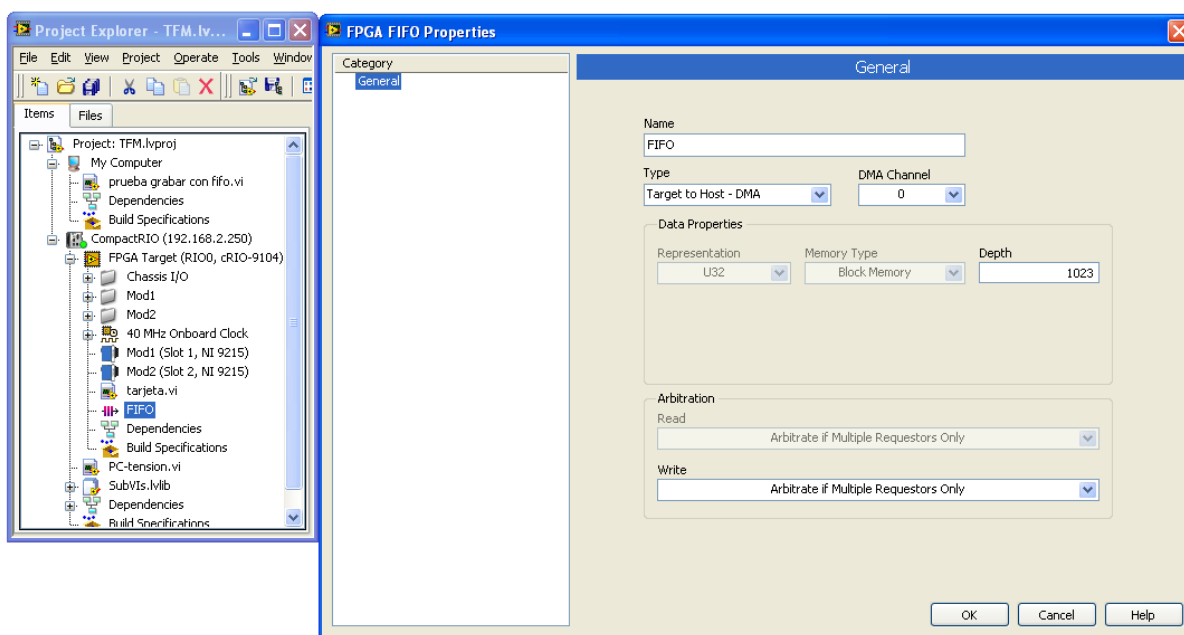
Project Explorer - TFM.lv...

File Edit View Project Operate Tools Window

Items Files

Project: TFM.lvproj
My Computer
prueba grabar con fifo.vi
Dependencies
Build Specifications
CompactRIO (192.168.2.250)
FPGA Target (RIO0, cRIO-9104)
Chassis I/O
Mod1
Mod2
40 MHz Onboard Clock
Mod1 (Slot 1, NI 9215)
Mod2 (Slot 2, NI 9215)
tarjeta.vi
FIFO
Dependencies
Build Specifications
PC-tension.vi
SubVIs.lvlib
Dependencies
Build Specifications

FPGA FIFO Properties

Category
General

General

Name
FIFO

Type
Target to Host - DMA

DMA Channel
0

Data Properties
Representation
U32
Memory Type
Block Memory
Depth
1023

Arbitration
Read
Arbitrate if Multiple Requestors Only
Write
Arbitrate if Multiple Requestors Only

OK Cancel Help